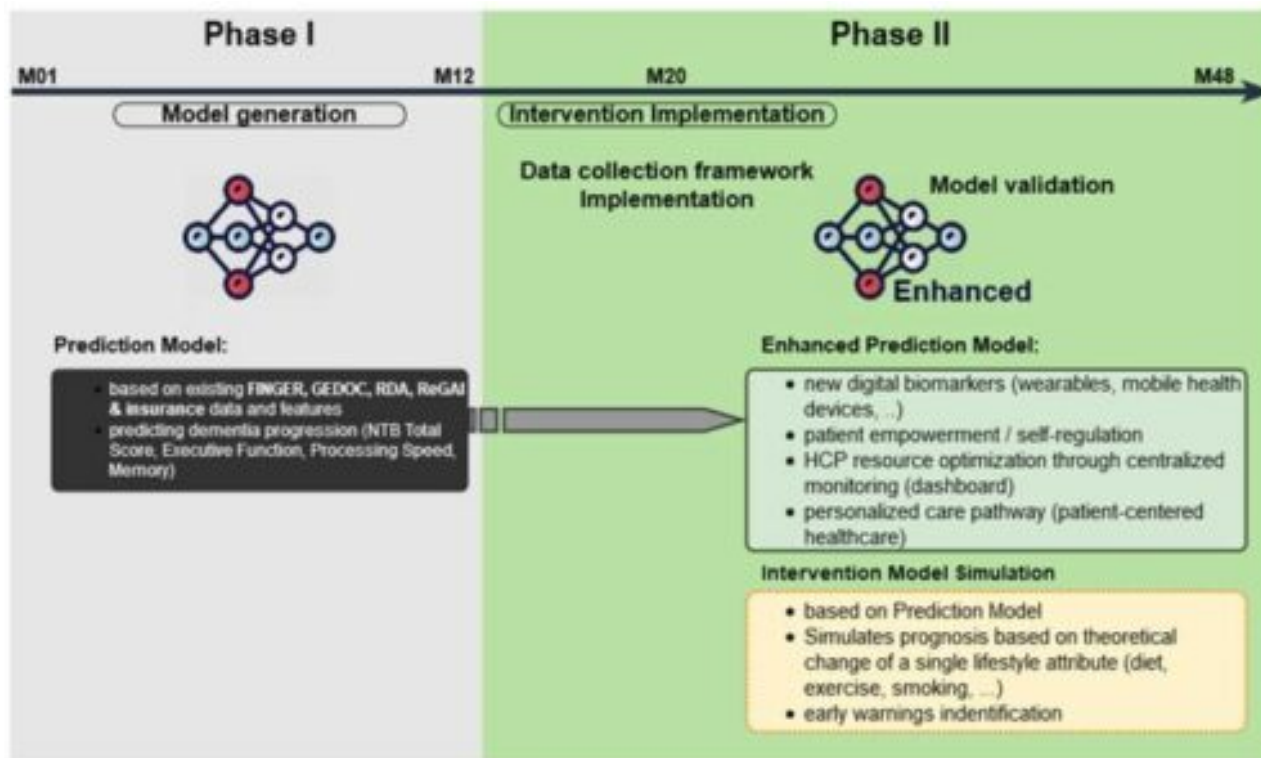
Phase I

Phase II

M01

M12

M20

M48

Model generation

Intervention Implementation

Data collection framework Implementation

Model validation

Enhanced

Prediction Model:

- based on existing FINGER, GEDOC, RDA, ReGAl & insurance data and features
- predicting dementia progression (NTB Total Score, Executive Function, Processing Speed, Memory)

Enhanced Prediction Model:

- new digital biomarkers (wearables, mobile health devices, ..)
- patient empowerment / self-regulation
- HCP resource optimization through centralized monitoring (dashboard)
- personalized care pathway (patient-centered healthcare)

Intervention Model Simulation

- based on Prediction Model
- Simulates prognosis based on theoretical change of a single lifestyle attribute (diet, exercise, smoking, ...)
- early warnings indentification